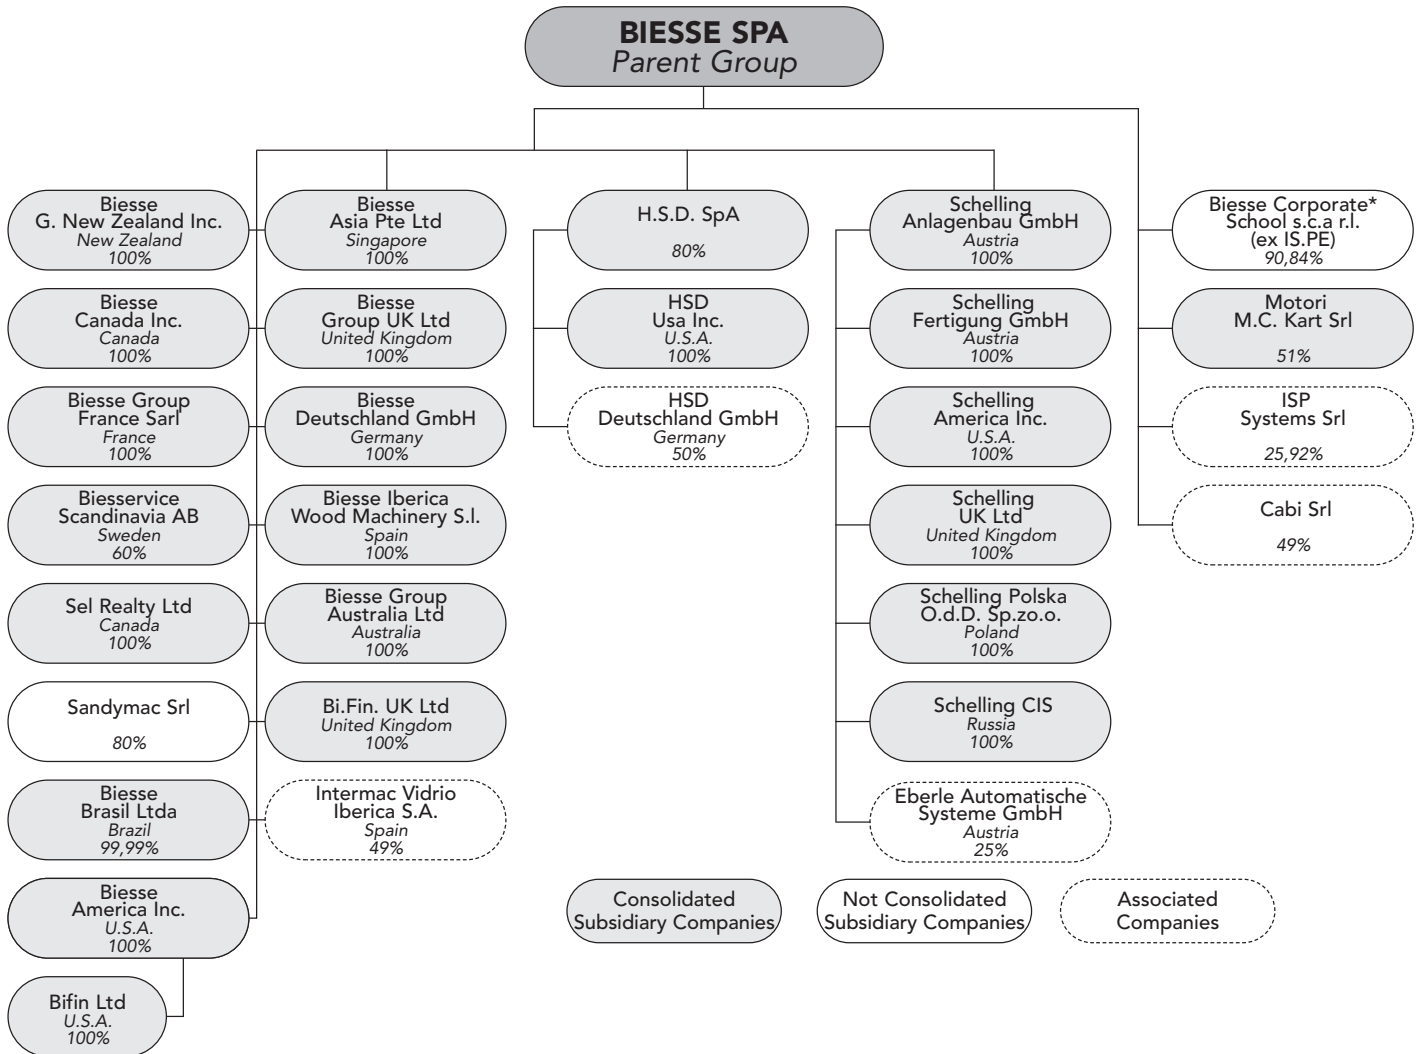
BIESSE SPA
Parent Group

Biesse
G. New Zealand Inc.
New Zealand
100%

Biesse
Canada Inc.
Canada
100%

Biesse Group
France Sarl
France
100%

Biesservice
Scandinavia AB
Sweden
60%

Sel Realty Ltd
Canada
100%

Sandymac Srl
80%

Biesse
Brasil Ltda
Brazil
99,99%

Biesse
America Inc.
U.S.A.
100%

Bifin Ltd
U.S.A.
100%

Biesse
Asia Pte Ltd
Singapore
100%

Biesse
Group UK Ltd
United Kingdom
100%

Biesse
Deutschland GmbH
Germany
100%

Biesse Iberica
Wood Machinery S.l.
Spain
100%

Biesse Group
Australia Ltd
Australia
100%

Bi.Fin. UK Ltd
United Kingdom
100%

Intermac Vidrio
Iberica S.A.
Spain
49%

H.S.D. SpA
80%

HSD
Usa Inc.
U.S.A.
100%

HSD
Deutschland GmbH
Germany
50%

Schelling
Anlagenbau GmbH
Austria
100%

Schelling
Fertigung GmbH
Austria
100%

Schelling
America Inc.
U.S.A.
100%

Schelling
UK Ltd
United Kingdom
100%

Schelling Polska
O.d.D. Sp.zo.o.
Poland
100%

Schelling CIS
Russia
100%

Eberle Automatische
Systeme GmbH
Austria
25%

Biesse Corporate*
School s.c.a r.l.
(ex IS.PE)
90,84%

Motori
M.C. Kart Srl
51%

ISP
Systems Srl
25,92%

Cabi Srl
49%

Consolidated
Subsidiary Companies

Not Consolidated
Subsidiary Companies

Associated
Companies